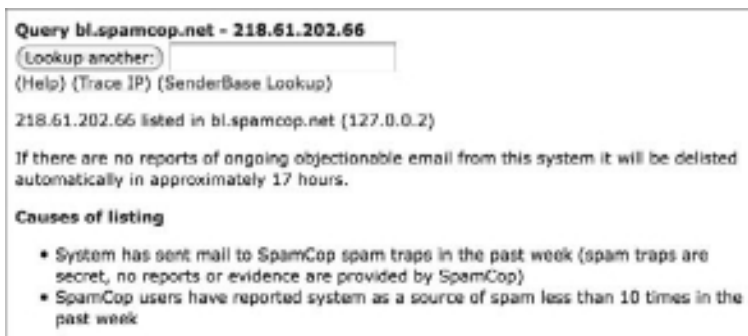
Query bl.spamcop.net - 218.61.202.66

Lookup another:

(Help) (Trace IP) (SenderBase Lookup)

218.61.202.66 listed in bl.spamcop.net (127.0.0.2)

If there are no reports of ongoing objectionable email from this system it will be delisted automatically in approximately 17 hours.

Causes of listing

- System has sent mail to SpamCop spam traps in the past week (spam traps are secret, no reports or evidence are provided by SpamCop)
- SpamCop users have reported system as a source of spam less than 10 times in the past week